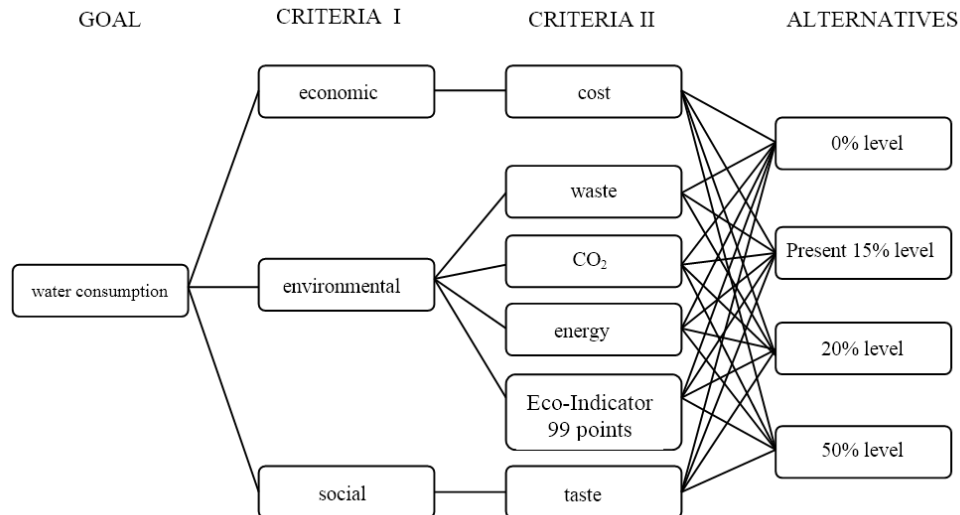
GOAL

CRITERIA I

CRITERIA II

ALTERNATIVES

water consumption

economic

environmental

social

cost

waste

$CO_2$

energy

Eco-Indicator 99 points

taste

0% level

Present 15% level

20% level

50% level